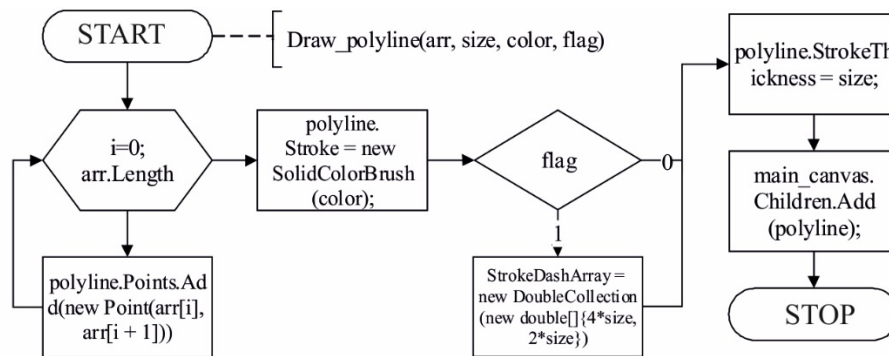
START

Draw_polyline(arr, size, color, flag)

i=0; arr.Length

polyline.Points.Add(new Point(arr[i], arr[i + 1]))

polyline. Stroke = new SolidColorBrush (color);

flag

0

1

StrokeDashArray = new DoubleCollection (new double[]{4*size, 2*size})

polyline.StrokeThickness = size;

main_canvas. Children.Add (polyline);

STOP